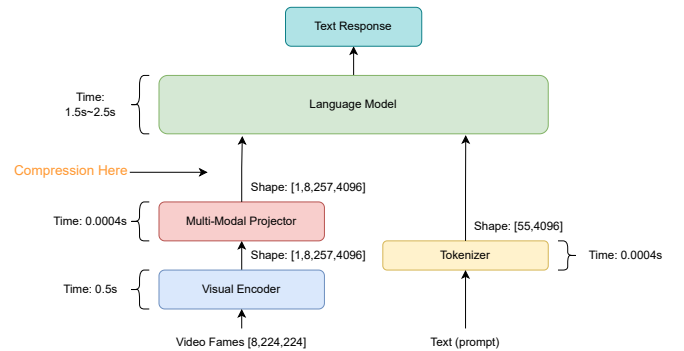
Text Response

Time: 1.5s~2.5s

Language Model

Compression Here

Shape: [1,8,257,4096]

Time: 0.0004s

Multi-Modal Projector

Shape: [55,4096]

Shape: [1,8,257,4096]

Tokenizer

Time: 0.0004s

Time: 0.5s

Visual Encoder

Video Fames [8,224,224]

Text (prompt)